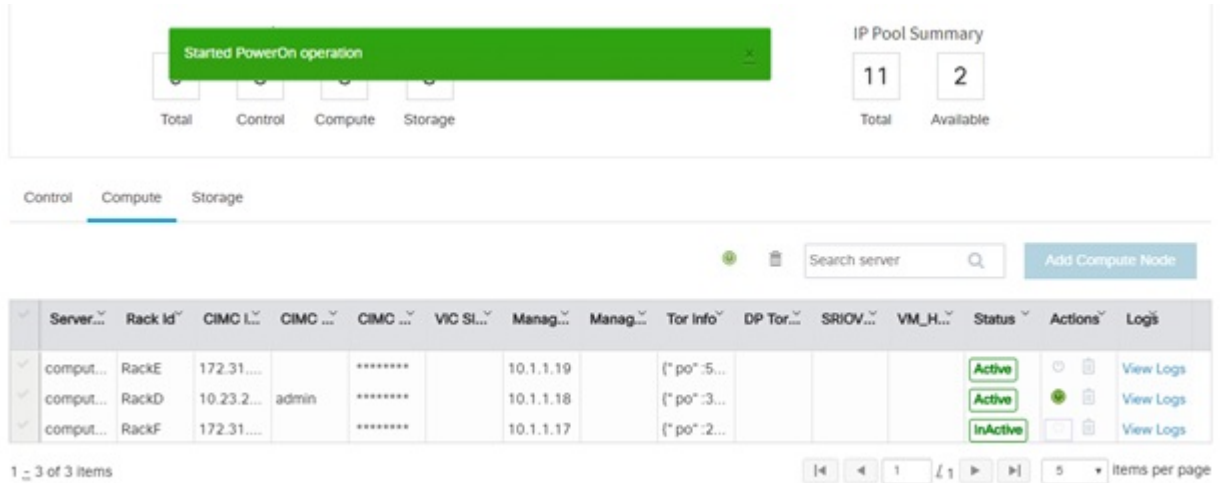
Started PowerOn operation

Total Control Compute Storage

IP Pool Summary

11 2

Total Available

Control Compute Storage

Search server

Add Compute Node

| | Server... | Rack Id | CIMC I... | CIMC ... | CIMC ... | VIC Sl... | Manag... | Manag... | Tor Info | DP Tor... | SRIOV... | VM_H... | Status | Actions | Logs |
|---|---|---|---|---|---|---|---|---|---|---|---|---|---|---|---|
| | comput... | RackE | 172.31.... | | ******** | | 10.1.1.19 | | {"po" :5... | | | | Active | | View Logs |
| | comput... | RackD | 10.23.2... | admin | ******** | | 10.1.1.18 | | {"po" :3... | | | | Active | | View Logs |
| | comput... | RackF | 172.31.... | | ******** | | 10.1.1.17 | | {"po" :2... | | | | InActive | | View Logs |

1 - 3 of 3 items

1 / 1

5 items per page